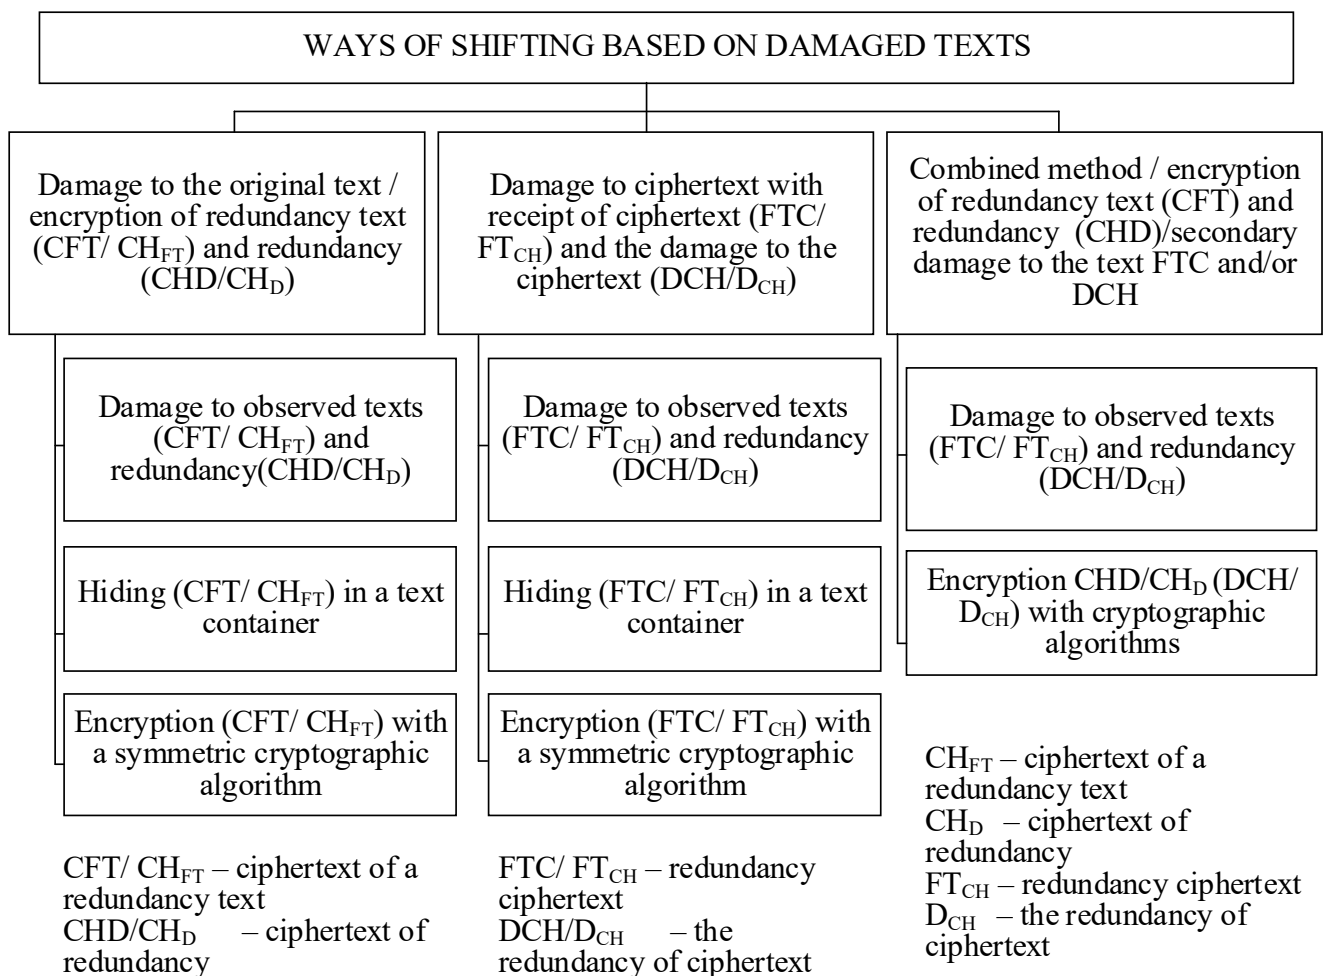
WAYS OF SHIFTING BASED ON DAMAGED TEXTS

Damage to the original text / encryption of redundancy text (CFT/ $CH_{FT}$) and redundancy (CHD/$CH_D$)

Damage to observed texts (CFT/ $CH_{FT}$) and redundancy(CHD/$CH_D$)

Hiding (CFT/ $CH_{FT}$) in a text container

Encryption (CFT/ $CH_{FT}$) with a symmetric cryptographic algorithm

CFT/ $CH_{FT}$ – ciphertext of a redundancy text
CHD/$CH_D$ – ciphertext of redundancy

Damage to ciphertext with receipt of ciphertext (FTC/ $FT_{CH}$) and the damage to the ciphertext (DCH/$D_{CH}$)

Damage to observed texts (FTC/ $FT_{CH}$) and redundancy (DCH/$D_{CH}$)

Hiding (FTC/ $FT_{CH}$) in a text container

Encryption (FTC/ $FT_{CH}$) with a symmetric cryptographic algorithm

FTC/ $FT_{CH}$ – redundancy ciphertext
DCH/$D_{CH}$ – the redundancy of ciphertext

Combined method / encryption of redundancy text (CFT) and redundancy (CHD)/secondary damage to the text FTC and/or DCH

Damage to observed texts (FTC/ $FT_{CH}$) and redundancy (DCH/$D_{CH}$)

Encryption CHD/$CH_D$ (DCH/ $D_{CH}$) with cryptographic algorithms

$CH_{FT}$ – ciphertext of a redundancy text
$CH_D$ – ciphertext of redundancy
$FT_{CH}$ – redundancy ciphertext
$D_{CH}$ – the redundancy of ciphertext